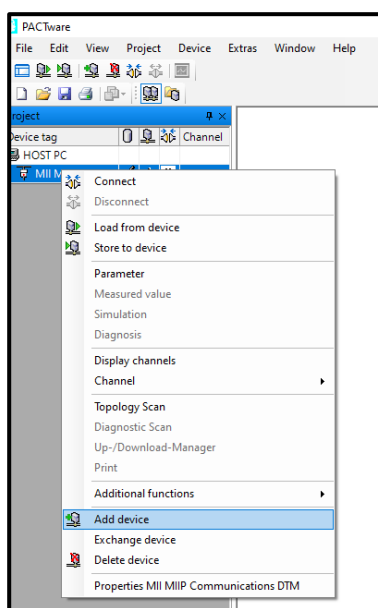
PACTware

File Edit View Project Device Extras Window Help

roject

evice tag

Channel

HOST PC

MII M

Connect

Disconnect

Load from device

Store to device

Parameter

Measured value

Simulation

Diagnosis

Display channels

Channel

Topology Scan

Diagnostic Scan

Up-/Download-Manager

Print

Additional functions

Add device

Exchange device

Delete device

Properties MII MIIP Communications DTM